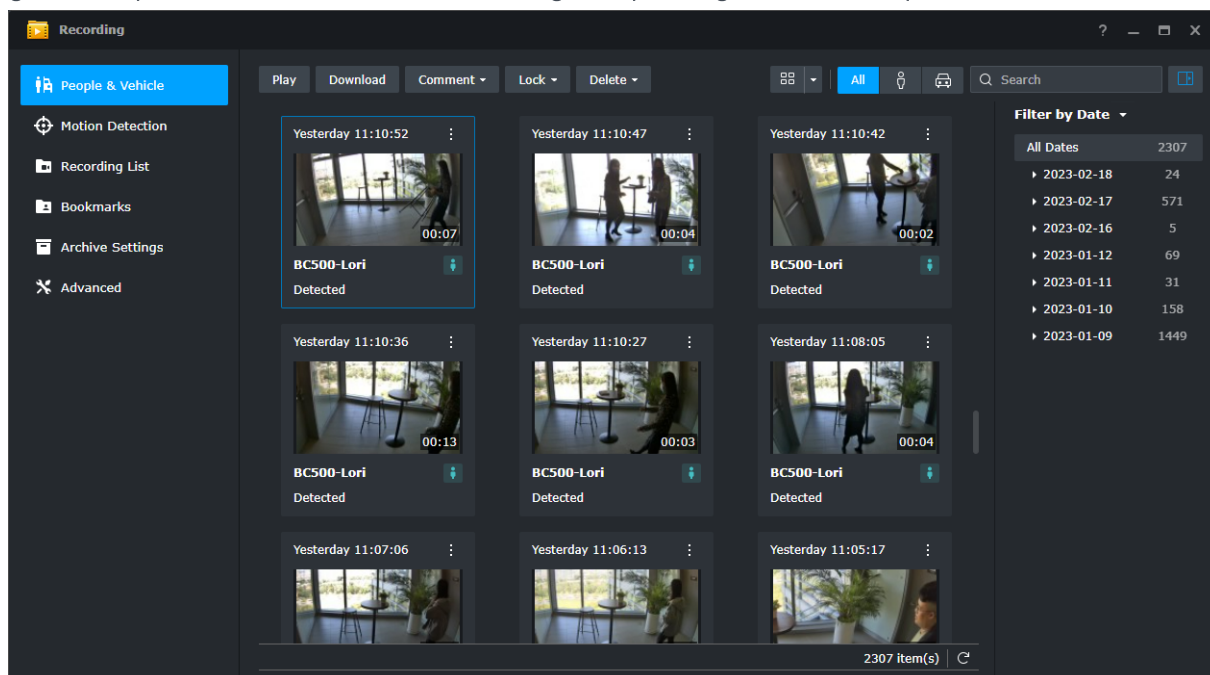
Recording

? _ ☐ X

People & Vehicle
Motion Detection
Recording List
Bookmarks
Archive Settings
Advanced

Play Download Comment ▾ Lock ▾ Delete ▾

All

Search

Yesterday 11:10:52
00:07
BC500-Lori
Detected

Yesterday 11:10:47
00:04
BC500-Lori
Detected

Yesterday 11:10:42
00:02
BC500-Lori
Detected

Yesterday 11:10:36
00:13
BC500-Lori
Detected

Yesterday 11:10:27
00:03
BC500-Lori
Detected

Yesterday 11:08:05
00:04
BC500-Lori
Detected

Yesterday 11:07:06

Yesterday 11:06:13

Yesterday 11:05:17

2307 item(s)

Filter by Date ▾

| All Dates | 2307 |
|---|---|
| 2023-02-18 | 24 |
| 2023-02-17 | 571 |
| 2023-02-16 | 5 |
| 2023-01-12 | 69 |
| 2023-01-11 | 31 |
| 2023-01-10 | 158 |
| 2023-01-09 | 1449 |